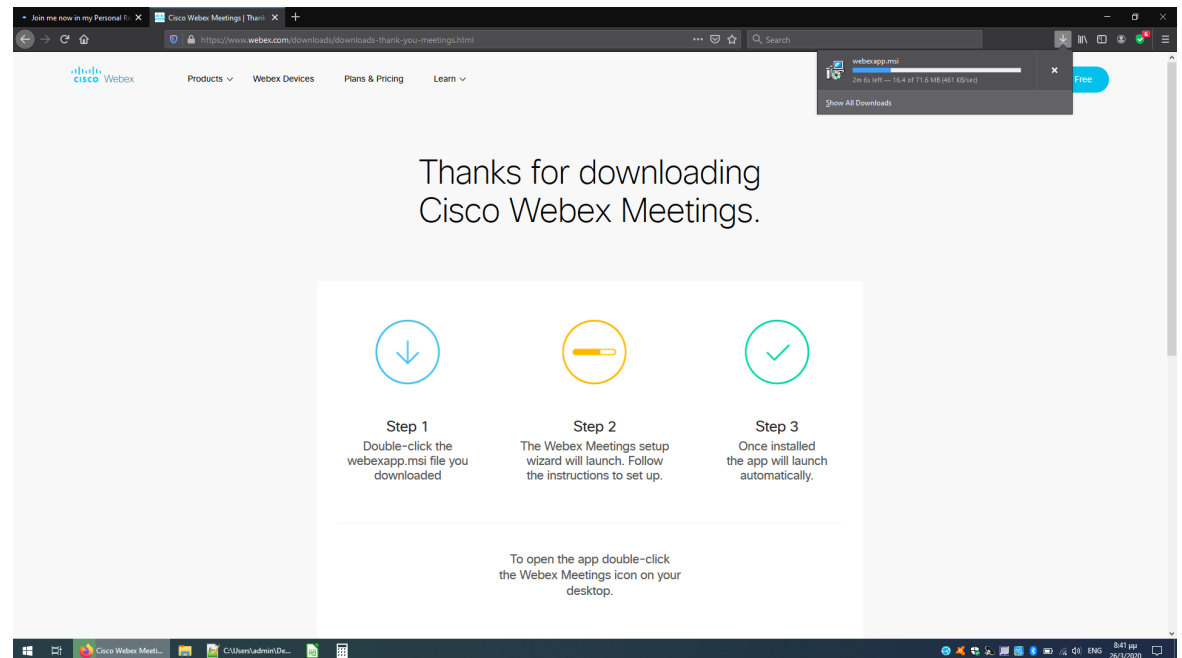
Join me now in my Personal R
Cisco Webex Meetings | Thank
https://www.webex.com/downloads/downloads-thank-you-meetings.html
Search
webexapp.msi
2m 6s left — 16.4 of 71.6 MB (461 KB/sec)
Show All Downloads
cisco Webex
Products
Webex Devices
Plans & Pricing
Learn
Free

Thanks for downloading Cisco Webex Meetings.

Step 1
Double-click the webexapp.msi file you downloaded

Step 2
The Webex Meetings setup wizard will launch. Follow the instructions to set up.

Step 3
Once installed the app will launch automatically.

To open the app double-click the Webex Meetings icon on your desktop.

Cisco Webex Meeti...
C:\Users\admin\De...
ENG
8:41 μμ
26/3/2020